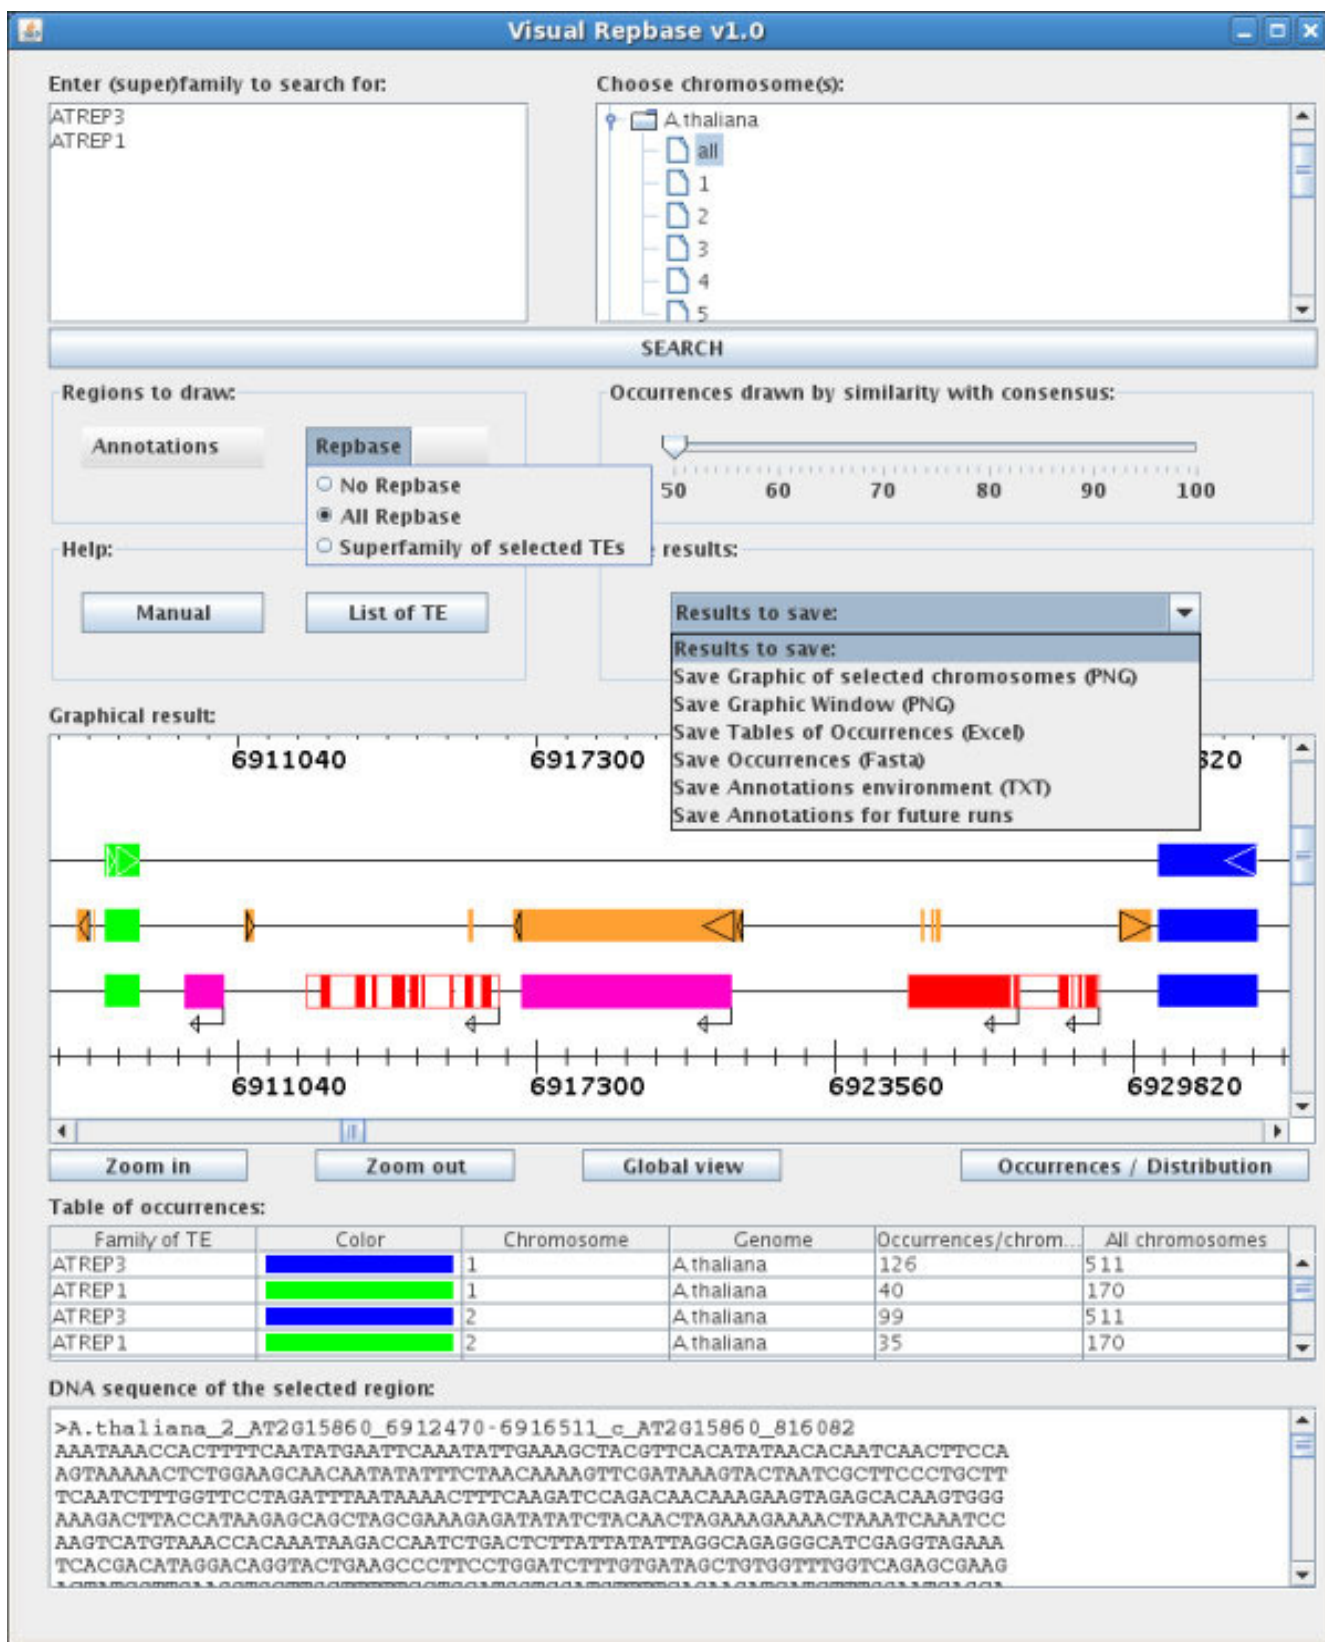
Visual Repbase v1.0

Enter (super)family to search for:
ATREP3
ATREP1

Choose chromosome(s):
A.thaliana
all
1
2
3
4
5

SEARCH

Regions to draw:
Annotations
Repbase
No Repbase
All Repbase
Superfamily of selected TEs

Occurrences drawn by similarity with consensus:
50 60 70 80 90 100

Help:
Manual
List of TE

results:
Results to save:
Results to save:
Save Graphic of selected chromosomes (PNG)
Save Graphic Window (PNG)
Save Tables of Occurrences (Excel)
Save Occurrences (Fasta)
Save Annotations environment (TXT)
Save Annotations for future runs

Graphical result:
6911040 6917300 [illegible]820

6911040 6917300 6923560 6929820

Zoom in
Zoom out
Global view
Occurrences / Distribution

Table of occurrences:

| Family of TE | Color | Chromosome | Genome | Occurrences/chrom... | All chromosomes |
|---|---|---|---|---|---|
| ATREP3 | | 1 | A.thaliana | 126 | 511 |
| ATREP1 | | 1 | A.thaliana | 40 | 170 |
| ATREP3 | | 2 | A.thaliana | 99 | 511 |
| ATREP1 | | 2 | A.thaliana | 35 | 170 |

DNA sequence of the selected region:
>A.thaliana_2_AT2G15860_6912470-6916511_c_AT2G15860_816082
AAATAAACCACTTTTCAATATGAATTCAAATATTGAAAGCTACGTTCACATATAACACAATCAACTTCCA
AGTAAAAACTCTGGAAGCAACAATATATTTCTAACAAAAGTTCGATAAAGTACTAATCGCTTCCCTGCTT
TCAATCTTTGGTTCCTAGATTTAATAAAACTTTCAAGATCCAGACAACAAAGAAGTAGAGCACAAGTGGG
AAAGACTTACCATAAGAGCAGCTAGCGAAAGAGATATATCTACAACTAGAAAGAAAACTAAATCAAATCC
AAGTCATGTAAACCACAAATAAGACCAATCTGACTCTTATTATATTAGGCAGAGGGCATCGAGGTAGAAA
TCACGACATAGGACAGGTACTGAAGCCCTTCCTGGATCTTTGTGATAGCTGTGGTTTGGTCAGAGCGAAG
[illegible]